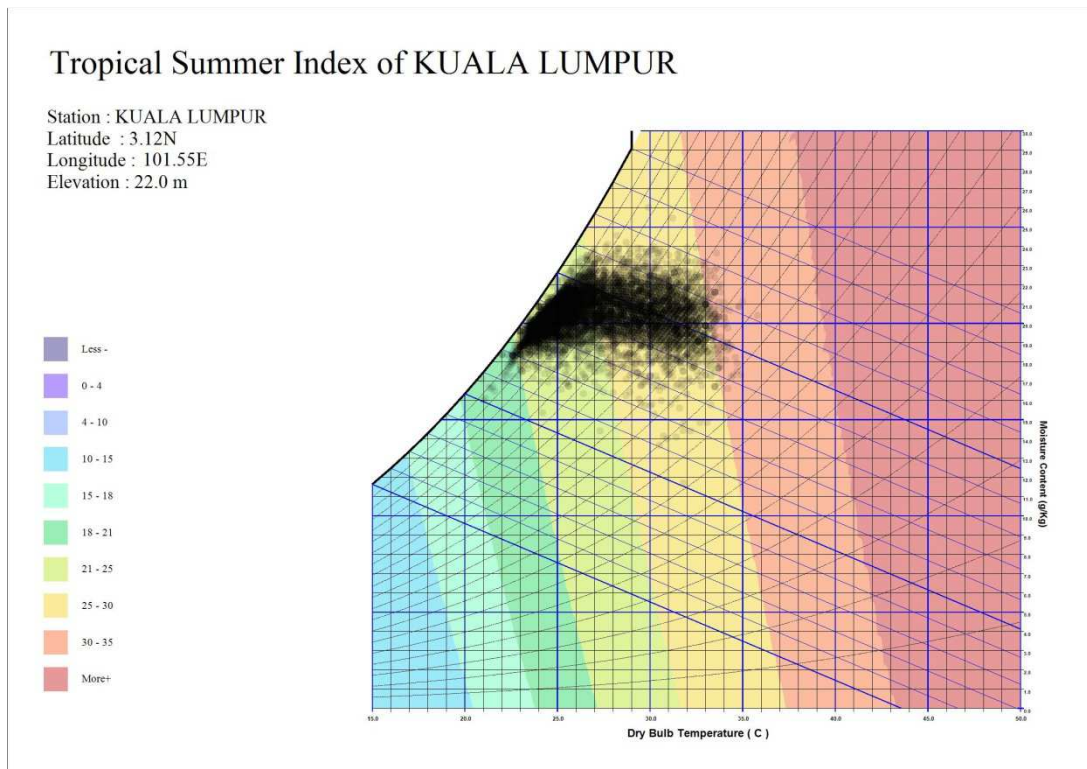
Tropical Summer Index of KUALA LUMPUR

Station : KUALA LUMPUR
Latitude : 3.12N
Longitude : 101.55E
Elevation : 22.0 m

Less -
0 - 4
4 - 10
10 - 15
15 - 18
18 - 21
21 - 25
25 - 30
30 - 35
More+

15.0
20.0
25.0
30.0
35.0
40.0
45.0
50.0
Dry Bulb Temperature ( C )

Moisture Content (g/Kg)